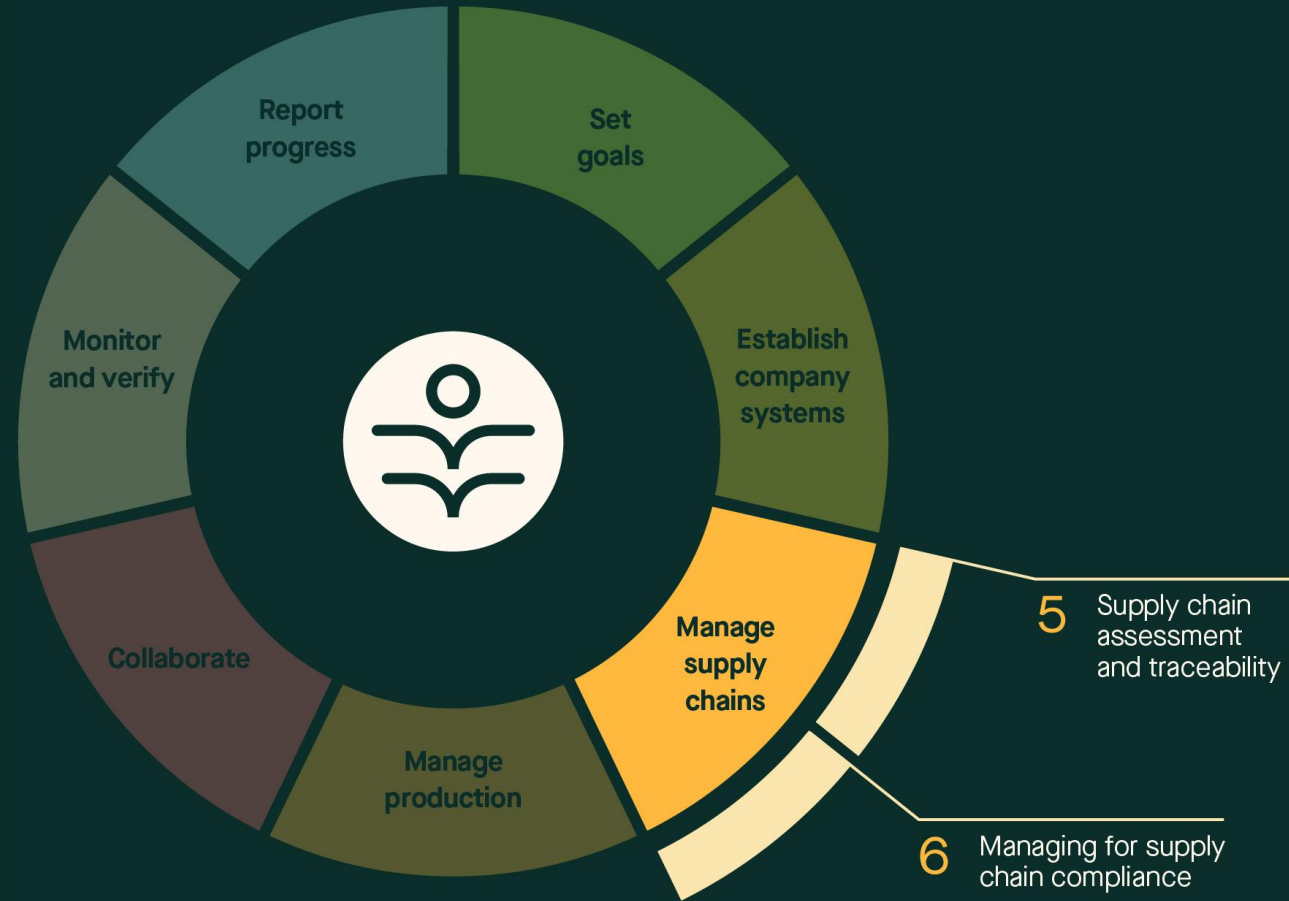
Report progress

Set goals

Establish company systems

Manage supply chains

Manage production

Collaborate

Monitor and verify

5 Supply chain assessment and traceability

6 Managing for supply chain compliance